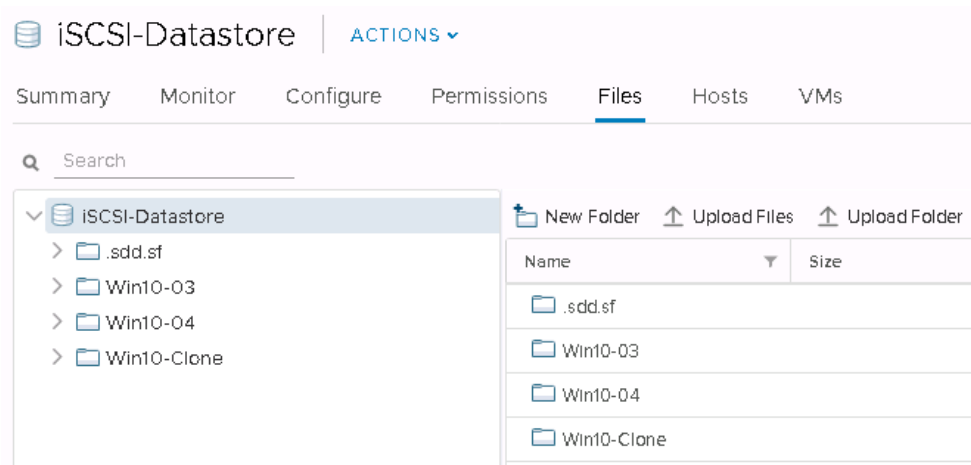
iSCSI-Datastore ACTIONS

Summary Monitor Configure Permissions Files Hosts VMs

Search

iSCSI-Datastore
.sdd.sf
Win10-03
Win10-04
Win10-Clone

New Folder Upload Files Upload Folder

| Name | Size |
|---|---|
| .sdd.sf | |
| Win10-03 | |
| Win10-04 | |
| Win10-Clone | |